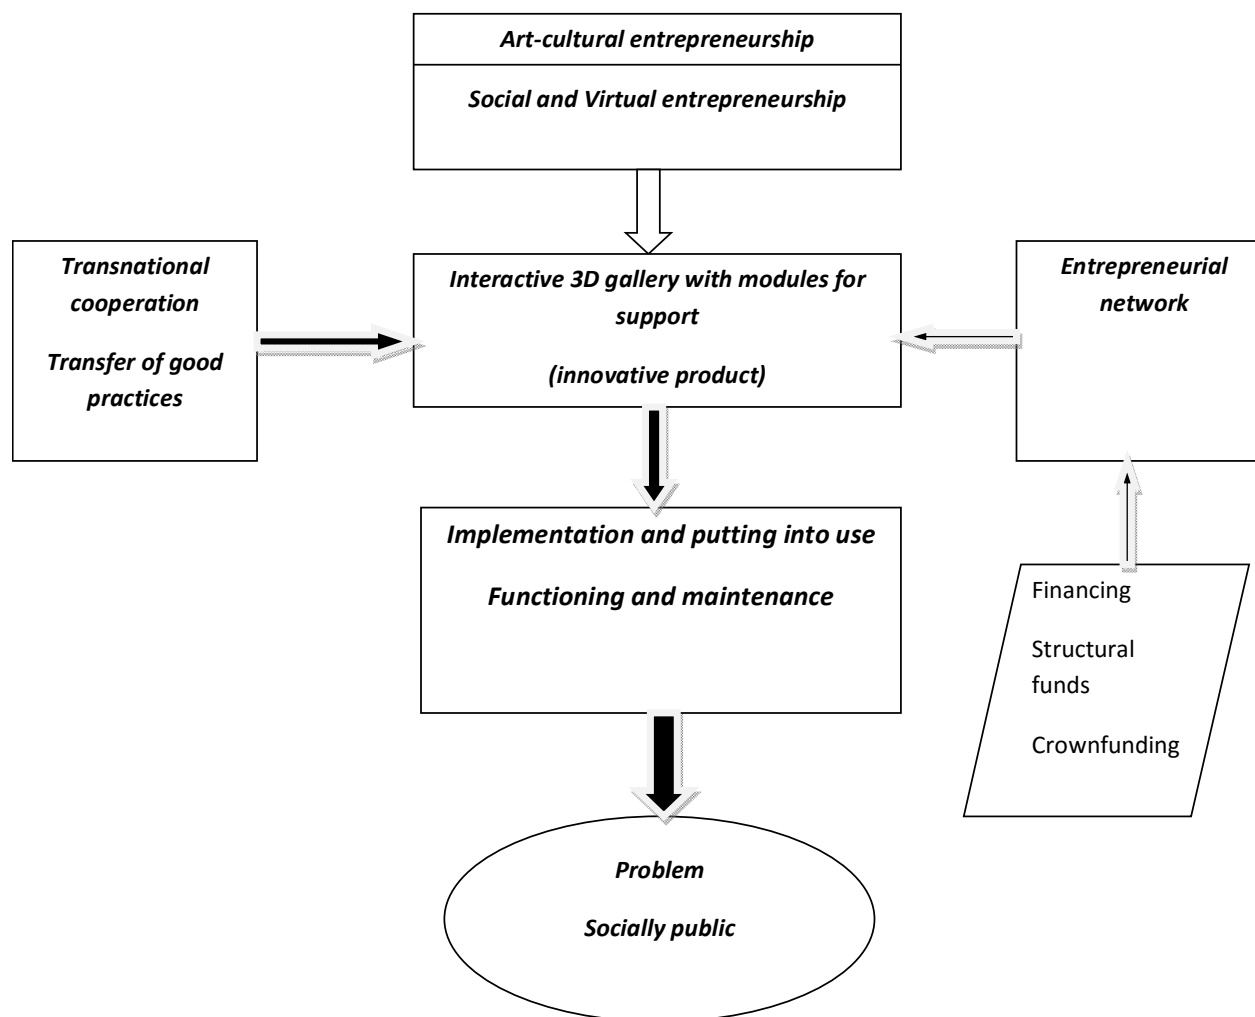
Art-cultural entrepreneurship

Social and Virtual entrepreneurship

Transnational cooperation

Transfer of good practices

Interactive 3D gallery with modules for support

(innovative product)

Entrepreneurial network

Implementation and putting into use

Functioning and maintenance

Financing

Structural funds

Crownfunding

Problem

Socially public